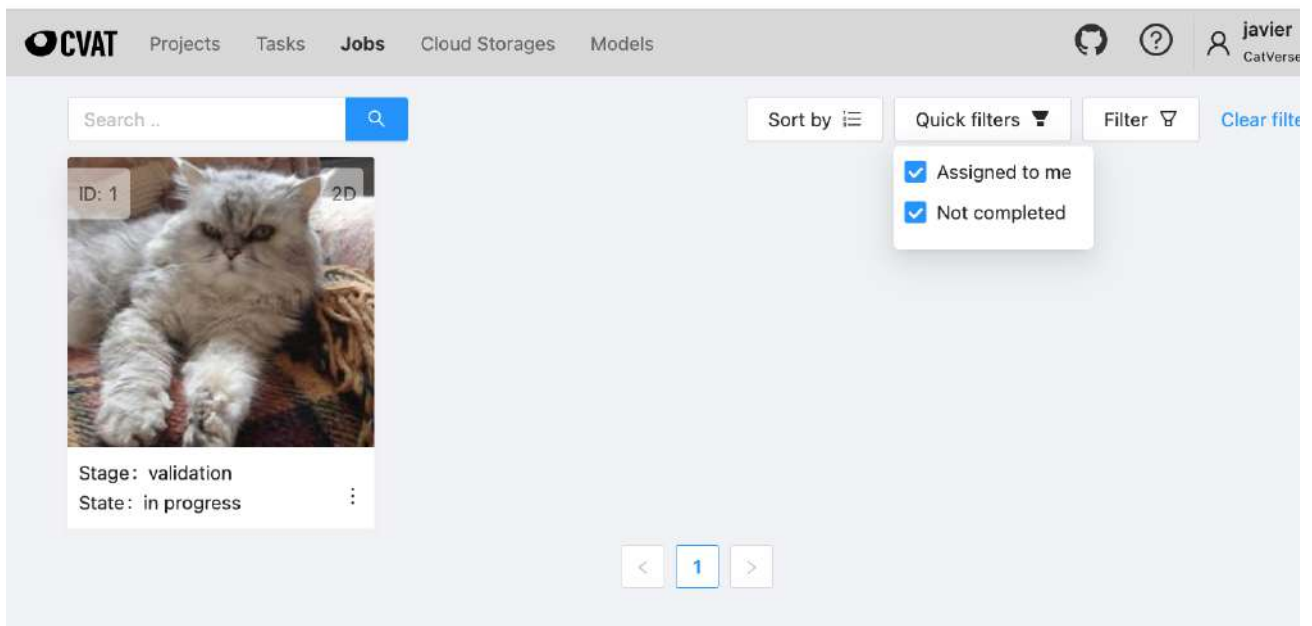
CVAT Projects Tasks Jobs Cloud Storages Models

javier
CatVerse

Search ..

Sort by

Quick filters

Filter

Clear filte

Assigned to me

Not completed

ID: 1

2D

Stage: validation
State: in progress

<
1
>